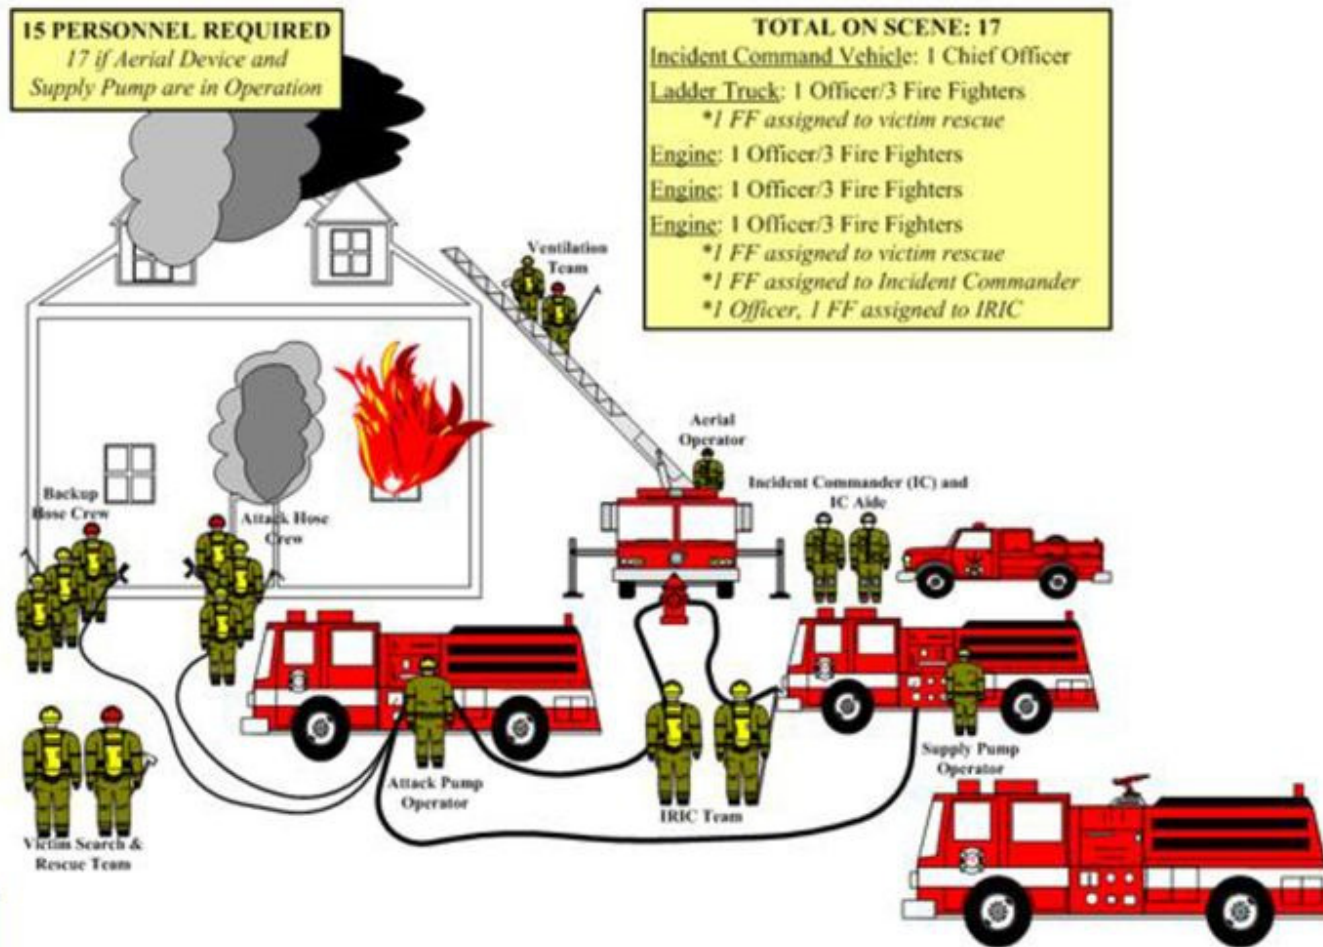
15 PERSONNEL REQUIRED
17 if Aerial Device and Supply Pump are in Operation

TOTAL ON SCENE: 17
Incident Command Vehicle: 1 Chief Officer
Ladder Truck: 1 Officer/3 Fire Fighters
*1 FF assigned to victim rescue
Engine: 1 Officer/3 Fire Fighters
Engine: 1 Officer/3 Fire Fighters
Engine: 1 Officer/3 Fire Fighters
*1 FF assigned to victim rescue
*1 FF assigned to Incident Commander
*1 Officer, 1 FF assigned to IRIC

Ventilation Team

Aerial Operator

Incident Commander (IC) and IC Aide

Backup Hose Crew

Attack Hose Crew

Attack Pump Operator

IRIC Team

Supply Pump Operator

Victim Search & Rescue Team